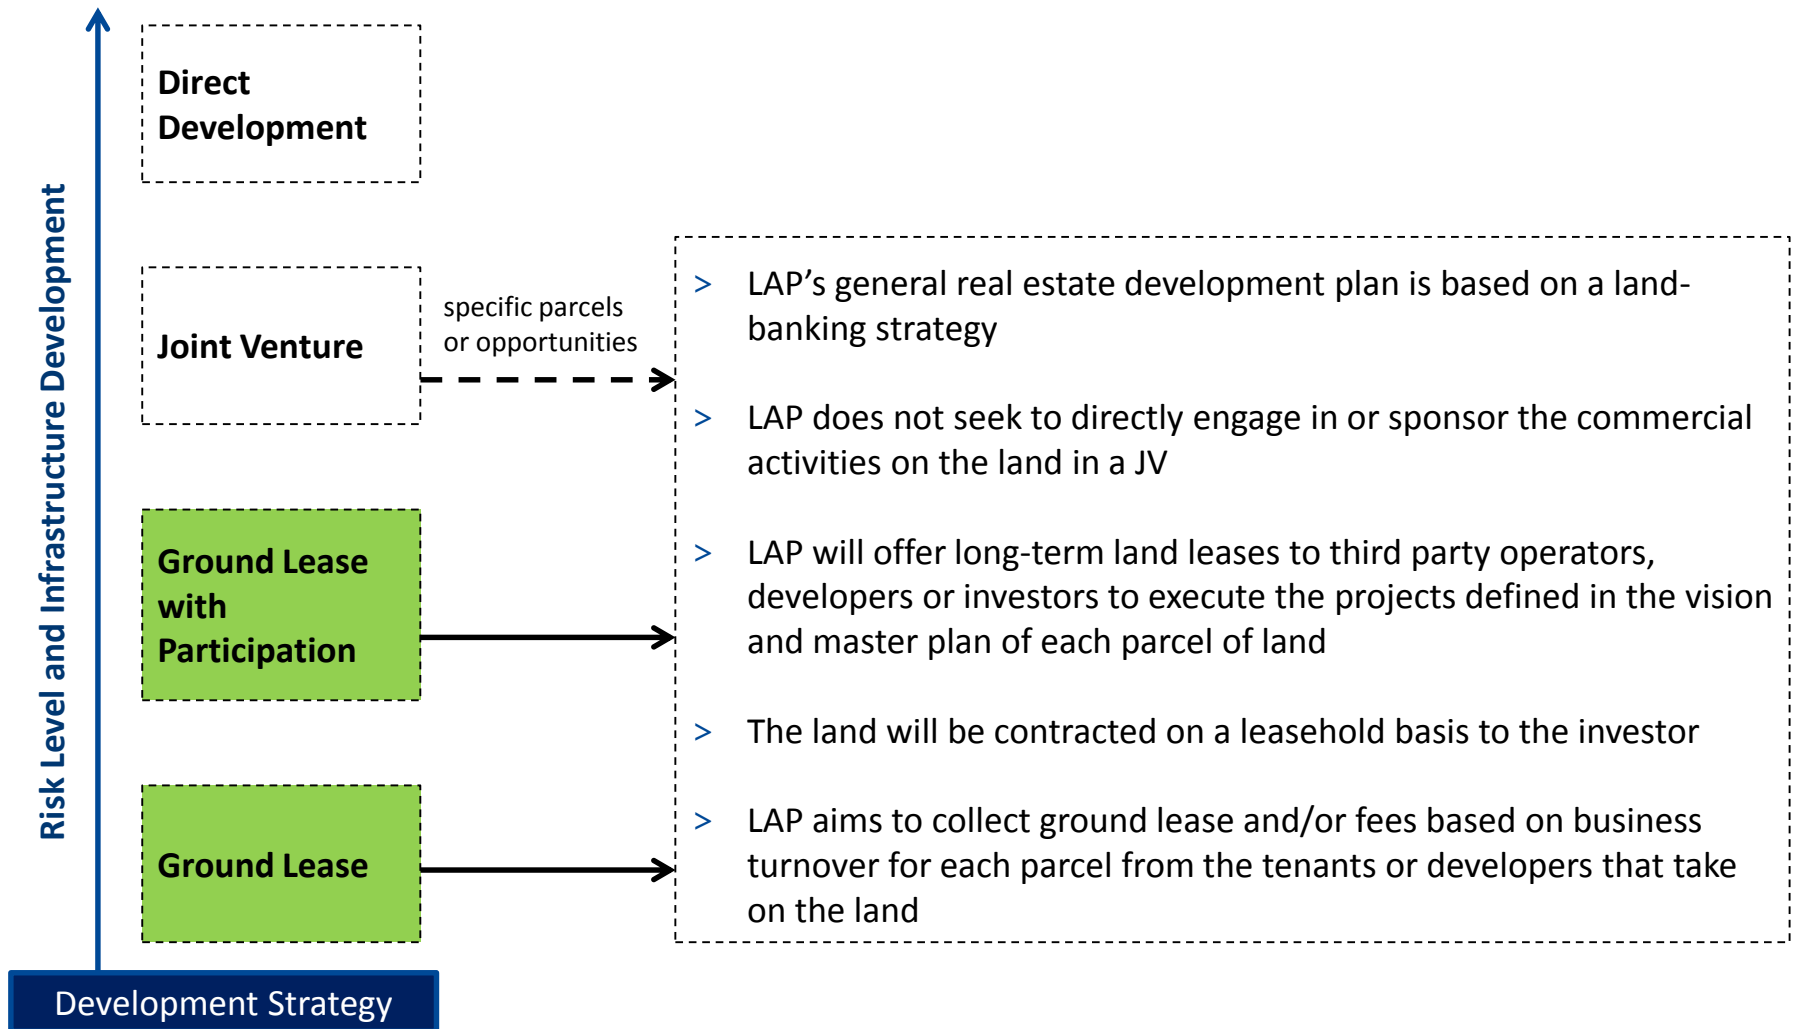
Risk Level and Infrastructure Development

Direct Development

Joint Venture

specific parcels or opportunities

Ground Lease with Participation

Ground Lease

Development Strategy

> LAP’s general real estate development plan is based on a land-banking strategy

> LAP does not seek to directly engage in or sponsor the commercial activities on the land in a JV

> LAP will offer long-term land leases to third party operators, developers or investors to execute the projects defined in the vision and master plan of each parcel of land

> The land will be contracted on a leasehold basis to the investor

> LAP aims to collect ground lease and/or fees based on business turnover for each parcel from the tenants or developers that take on the land